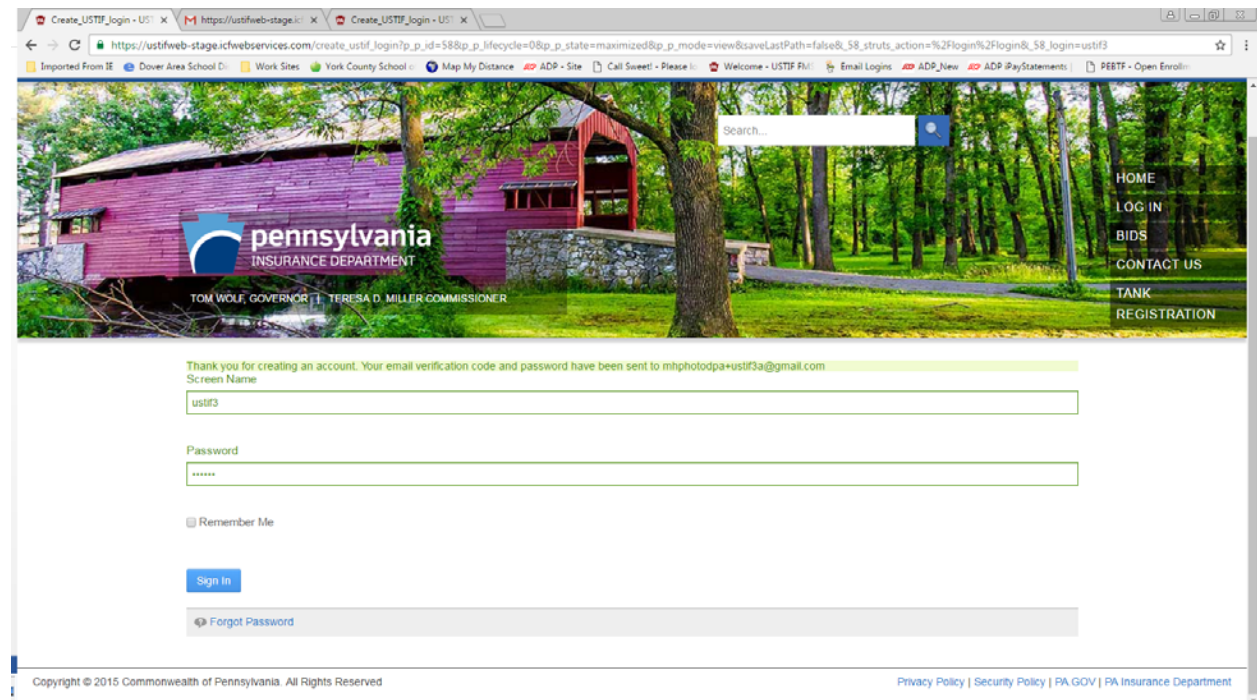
Create_USTIF_login - UST ×
https://ustifweb-stage.ic ×
Create_USTIF_login - UST ×

https://ustifweb-stage.icfwebservices.com/create_ustif_login?p_p_id=58&p_p_lifecycle=0&p_p_state=maximized&p_p_mode=view&saveLastPath=false&_58_struts_action=%2Flogin%2Flogin&_58_login=ustif3

Imported From IE | Dover Area School Di | Work Sites | York County School o | Map My Distance | ADP - Site | Call Sweet! - Please lo | Welcome - USTIF FMI | Email Logins | ADP_New | ADP iPayStatements | PEBTF - Open Enrollm

Search...

HOME
LOG IN
BIDS
CONTACT US
TANK REGISTRATION

pennsylvania
INSURANCE DEPARTMENT
TOM WOLF, GOVERNOR | TERESA D. MILLER COMMISSIONER

Thank you for creating an account. Your email verification code and password have been sent to mhphotodpa+ustif3a@gmail.com

Screen Name
ustif3

Password
••••••

Remember Me

Sign In

Forgot Password

Copyright © 2015 Commonwealth of Pennsylvania. All Rights Reserved

Privacy Policy | Security Policy | PA GOV | PA Insurance Department